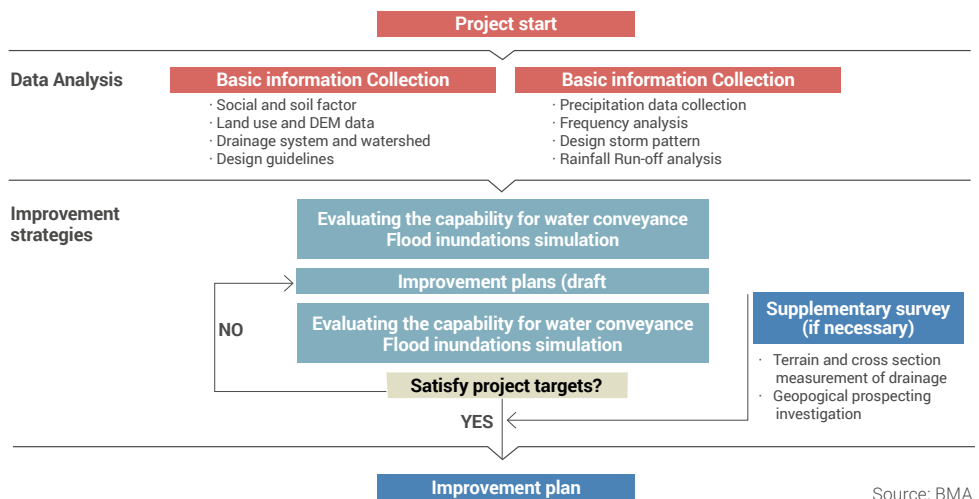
Project start

Data Analysis

Basic information Collection
· Social and soil factor
· Land use and DEM data
· Drainage system and watershed
· Design guidelines

Basic information Collection
· Precipitation data collection
· Frequency analysis
· Design storm pattern
· Rainfall Run-off analysis

Improvement strategies

Evaluating the capability for water conveyance
Flood inundations simulation

Improvement plans (draft

NO

Evaluating the capability for water conveyance
Flood inundations simulation

Satisfy project targets?

YES

Supplementary survey (if necessary)
· Terrain and cross section measurement of drainage
· Geopogical prospecting investigation

Improvement plan

Source: BMA